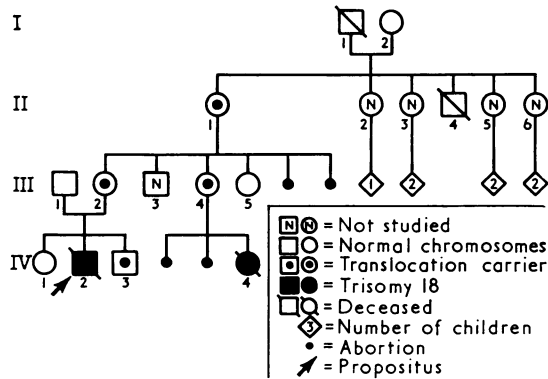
I

1 2

II

1 2 N 3 N 4 5 N 6 N

III

1 2 3 N 4 5

1 2 2 2

IV

1 2 3 4

N = Not studied
= Normal chromosomes
= Translocation carrier
= Trisomy 18
= Deceased
3 = Number of children
• = Abortion
= Propositus